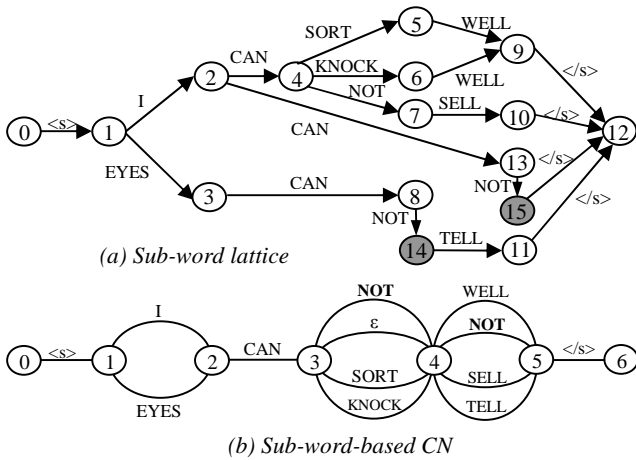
0 <s> 1 I 2 CAN 4 SORT 5 WELL 9 </s> 12
KNOCK 6 WELL
NOT 7 SELL 10 </s>
CAN 13 </s>
NOT 15
EYES 3 CAN 8 NOT 14 TELL 11 </s>

(a) Sub-word lattice

0 <s> 1 I 2 CAN 3 NOT 4 WELL 5 </s> 6
EYES
ε
SORT
KNOCK
NOT
SELL
TELL

(b) Sub-word-based CN